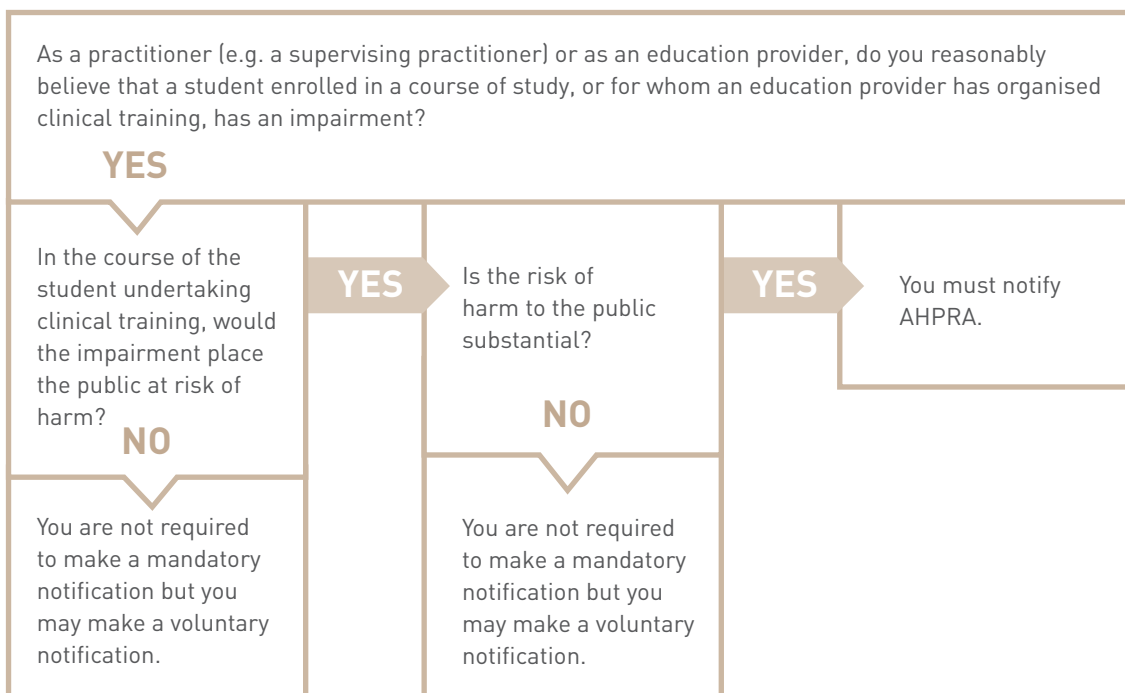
As a practitioner (e.g. a supervising practitioner) or as an education provider, do you reasonably believe that a student enrolled in a course of study, or for whom an education provider has organised clinical training, has an impairment?

YES

In the course of the student undertaking clinical training, would the impairment place the public at risk of harm?

YES

Is the risk of harm to the public substantial?

YES

You must notify AHPRA.

NO

You are not required to make a mandatory notification but you may make a voluntary notification.

NO

You are not required to make a mandatory notification but you may make a voluntary notification.